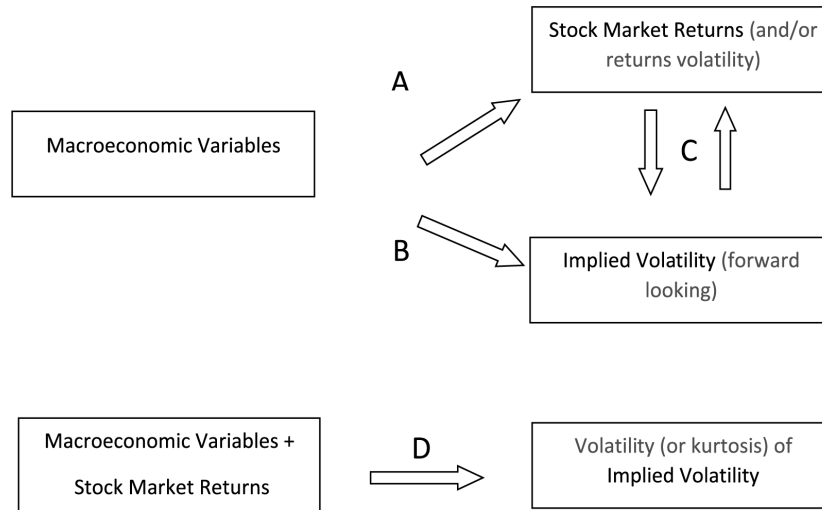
Stock Market Returns (and/or returns volatility)

A

Macroeconomic Variables

C

B

Implied Volatility (forward looking)

Macroeconomic Variables + Stock Market Returns

D

Volatility (or kurtosis) of Implied Volatility